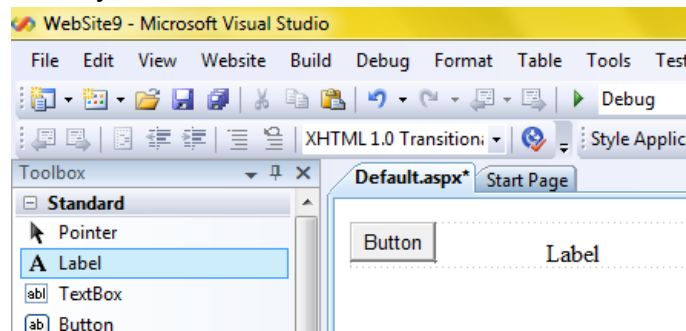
WebSite9 - Microsoft Visual Studio

File Edit View Website Build Debug Format Table Tools Test

Debug

XHTML 1.0 Transitiona

Style Applic

Toolbox

Standard

Pointer

A Label

abl TextBox

ab Button

Default.aspx*

Start Page

Button

Label